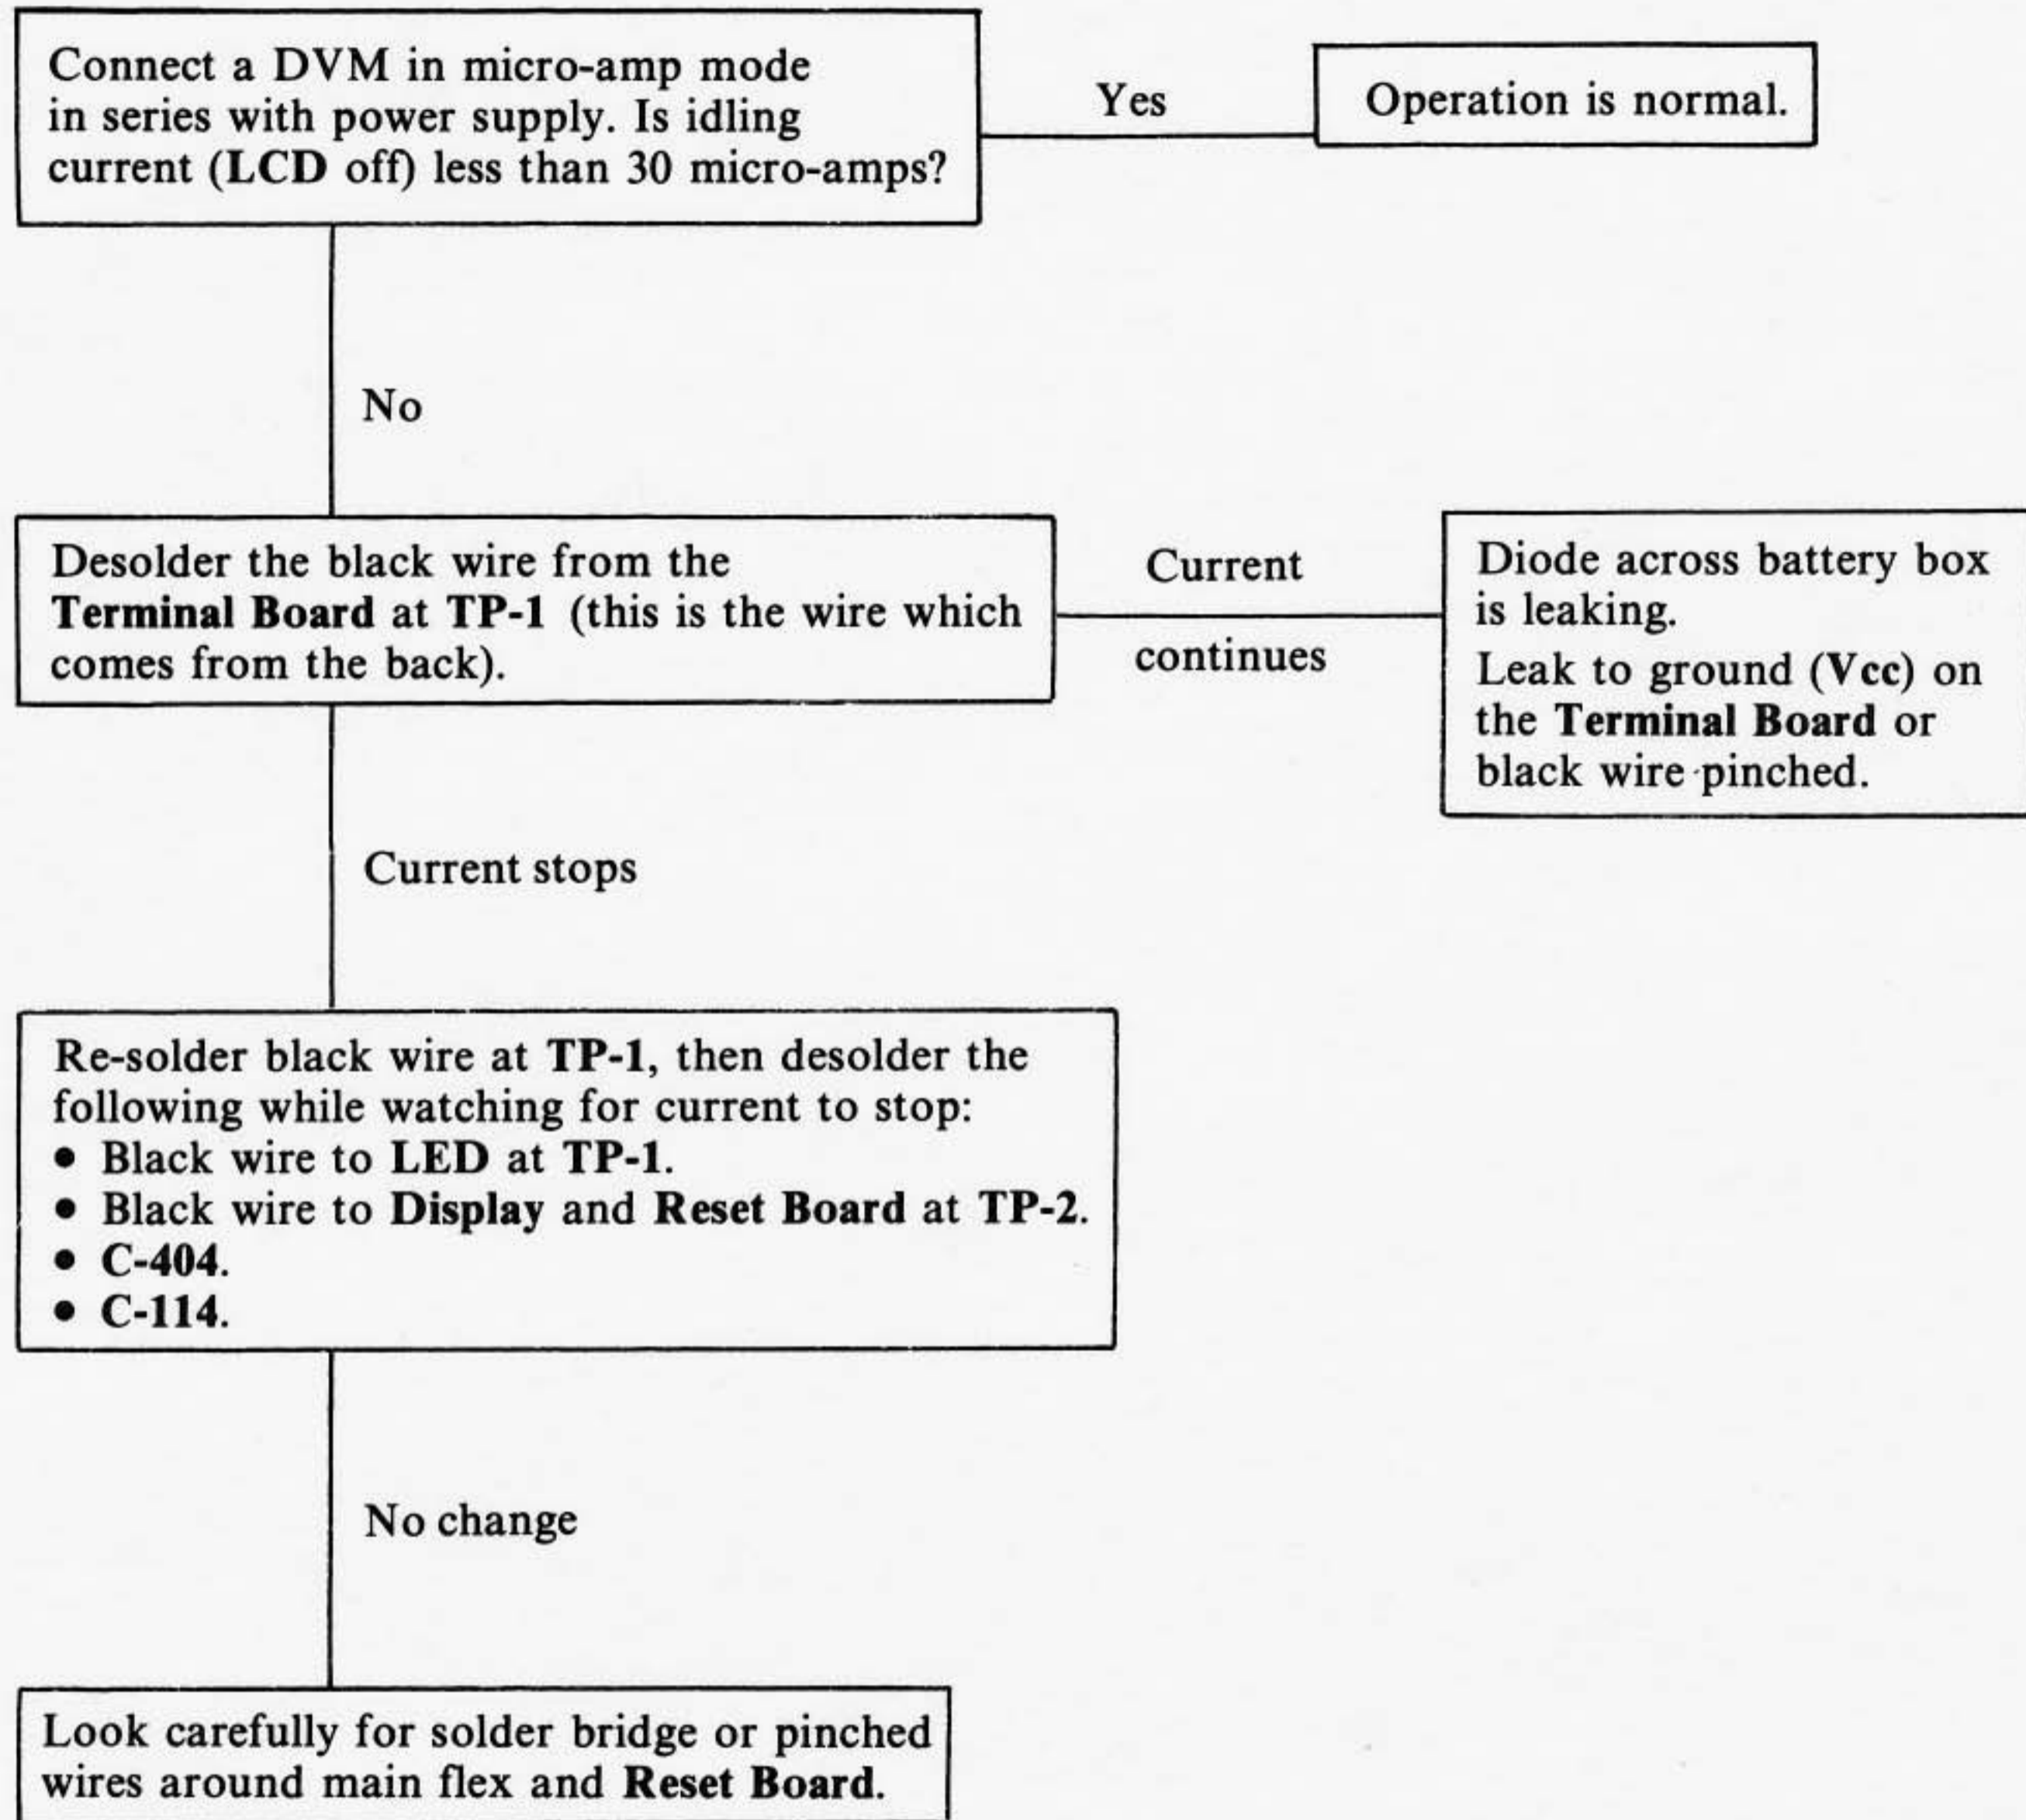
Connect a DVM in micro-amp mode in series with power supply. Is idling current (LCD off) less than 30 micro-amps?

Yes

Operation is normal.

No

Desolder the black wire from the Terminal Board at TP-1 (this is the wire which comes from the back).

Current continues

Diode across battery box is leaking.
Leak to ground (Vcc) on the Terminal Board or black wire pinched.

Current stops

Re-solder black wire at TP-1, then desolder the following while watching for current to stop:
• Black wire to LED at TP-1.
• Black wire to Display and Reset Board at TP-2.
• C-404.
• C-114.

No change

Look carefully for solder bridge or pinched wires around main flex and Reset Board.